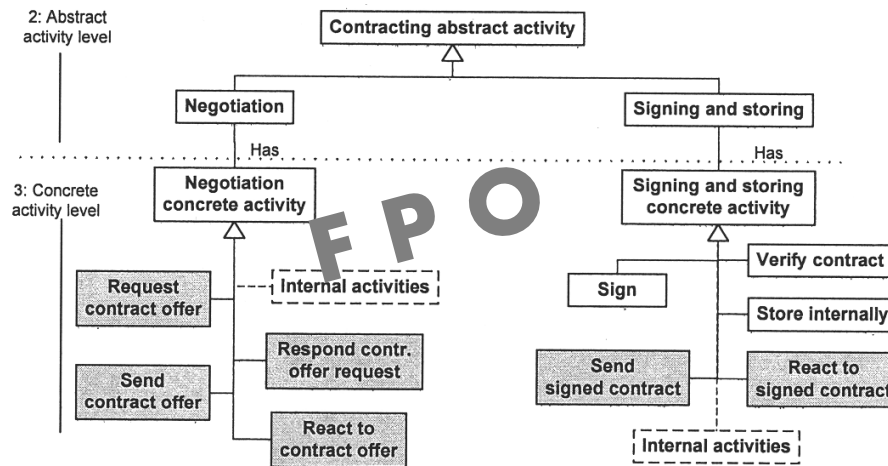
2: Abstract activity level

Contracting abstract activity

Negotiation

Signing and storing

Has

Has

3: Concrete activity level

Negotiation concrete activity

Signing and storing concrete activity

F P O

Request contract offer

Internal activities

Respond contr. offer request

Send contract offer

React to contract offer

Verify contract

Sign

Store internally

Send signed contract

React to signed contract

Internal activities